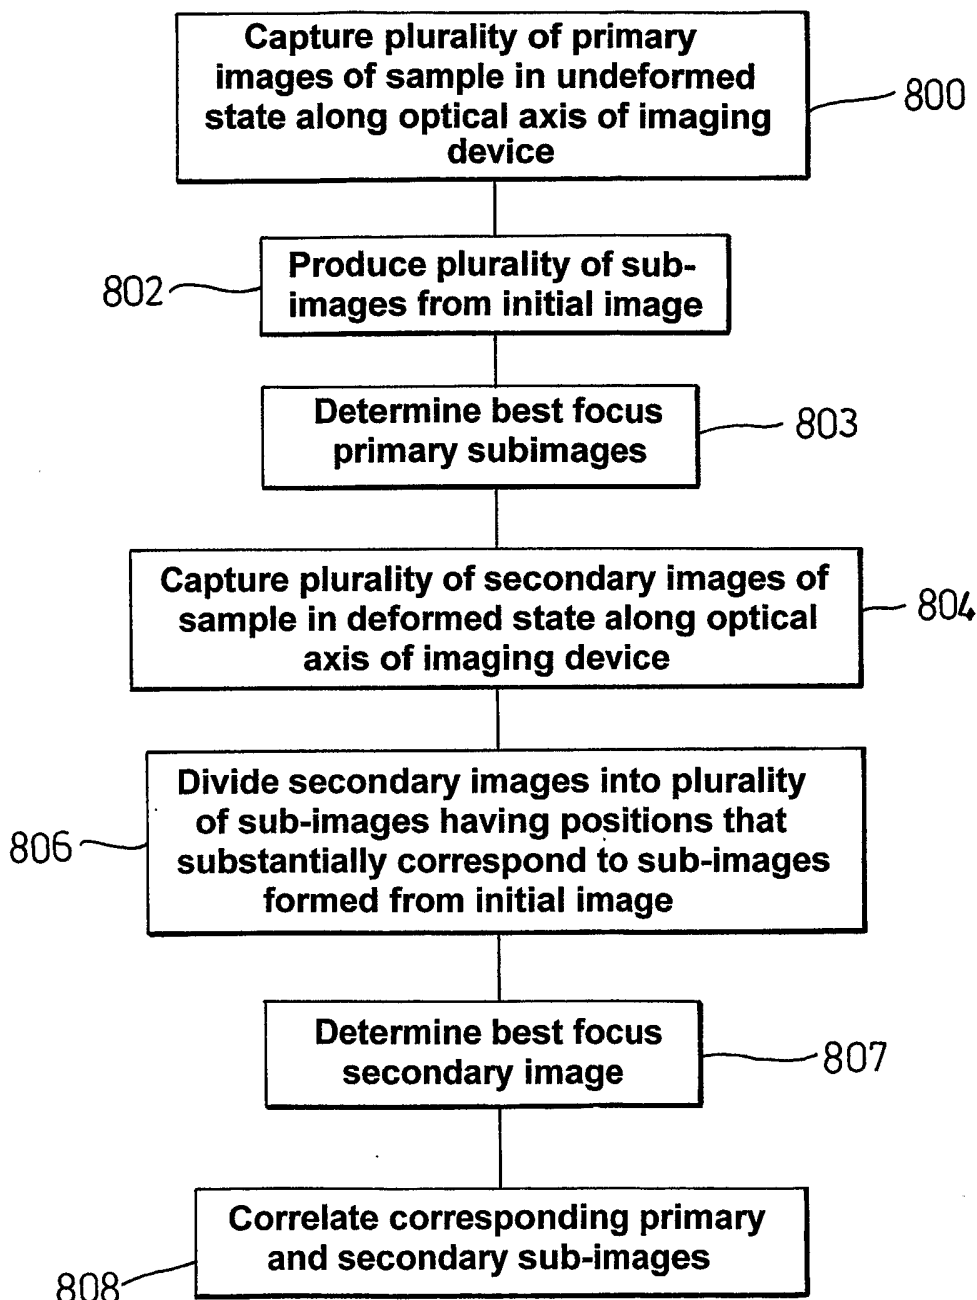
Capture plurality of primary images of sample in undeformed state along optical axis of imaging device

800

802

Produce plurality of sub-images from initial image

Determine best focus primary subimages

803

Capture plurality of secondary images of sample in deformed state along optical axis of imaging device

804

806

Divide secondary images into plurality of sub-images having positions that substantially correspond to sub-images formed from initial image

Determine best focus secondary image

807

Correlate corresponding primary and secondary sub-images

808